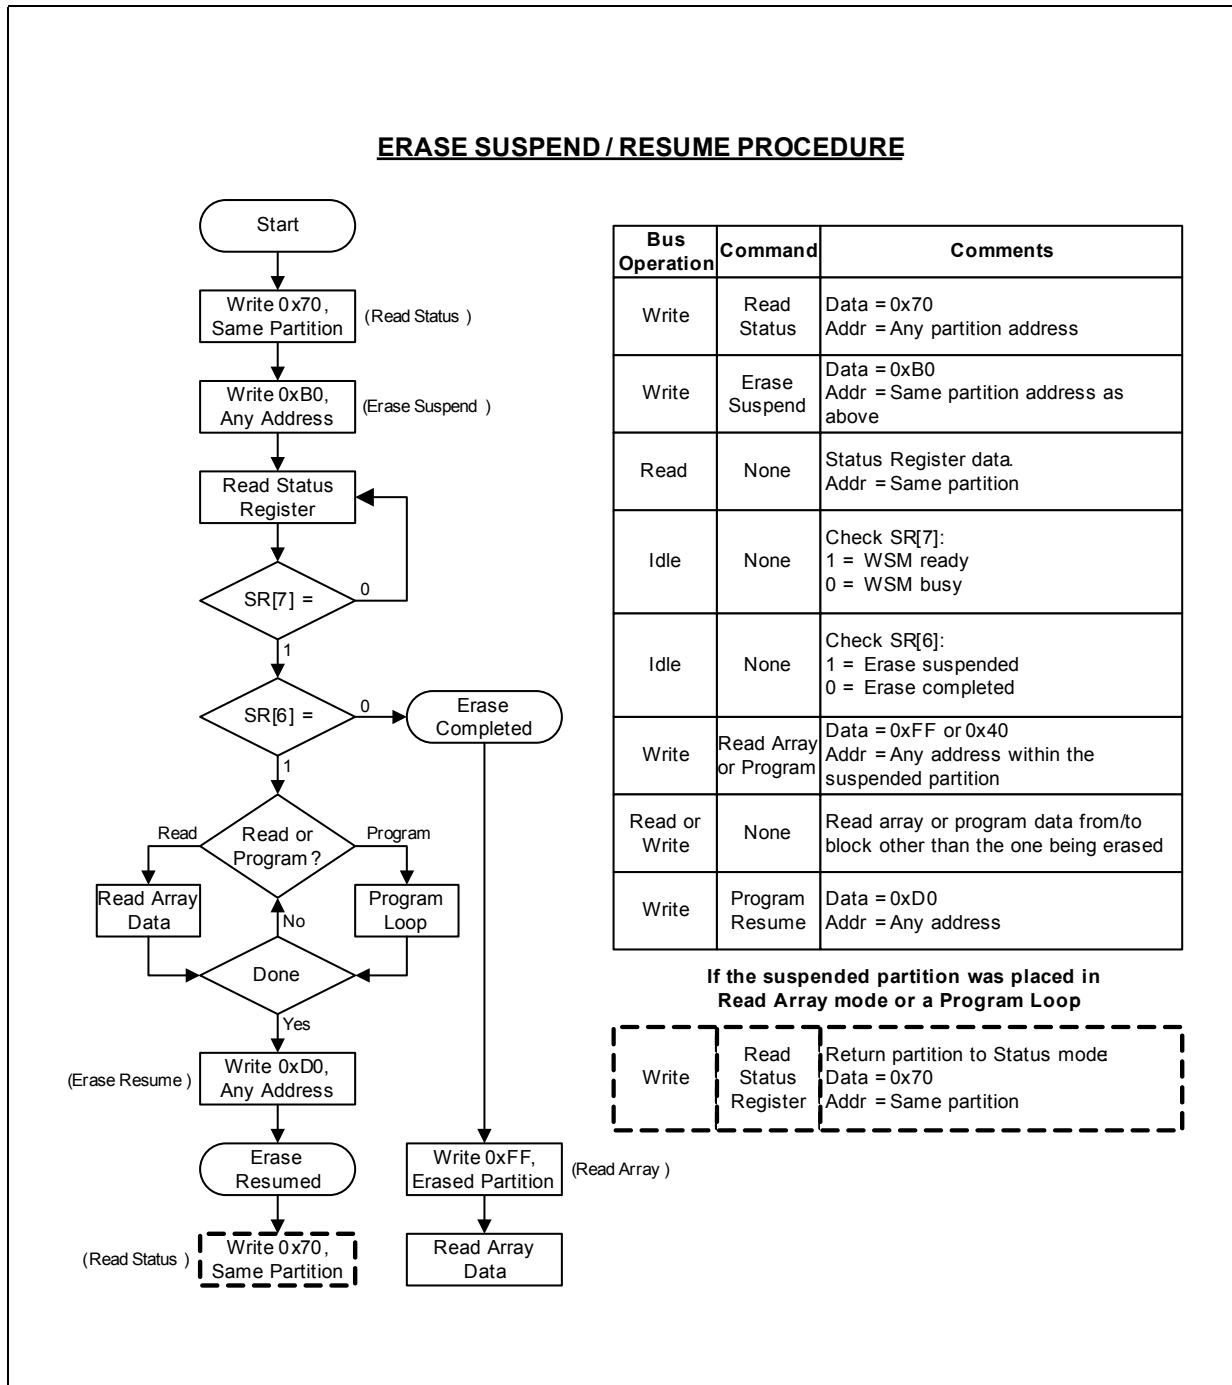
ERASE SUSPEND / RESUME PROCEDURE

Start

Write 0x70, Same Partition (Read Status )

Write 0xB0, Any Address (Erase Suspend )

Read Status Register

SR[7] =

0

1

SR[6] =

0

Erase Completed

1

Read or Program ?

Read

Program

Read Array Data

Program Loop

No

Done

Yes

(Erase Resume ) Write 0xD0, Any Address

Erase Resumed

(Read Status ) Write 0x70, Same Partition

Write 0xFF, Erased Partition (Read Array )

Read Array Data

| Bus Operation | Command | Comments |
|---|---|---|
| Write | Read Status | Data = 0x70<br>Addr = Any partition address |
| Write | Erase Suspend | Data = 0xB0<br>Addr = Same partition address as above |
| Read | None | Status Register data.<br>Addr = Same partition |
| Idle | None | Check SR[7]:<br>1 = WSM ready<br>0 = WSM busy |
| Idle | None | Check SR[6]:<br>1 = Erase suspended<br>0 = Erase completed |
| Write | Read Array or Program | Data = 0xFF or 0x40<br>Addr = Any address within the suspended partition |
| Read or Write | None | Read array or program data from/to block other than the one being erased |
| Write | Program Resume | Data = 0xD0<br>Addr = Any address |

If the suspended partition was placed in Read Array mode or a Program Loop

| Write | Read Status Register | Return partition to Status mode<br>Data = 0x70<br>Addr = Same partition |
|---|---|---|